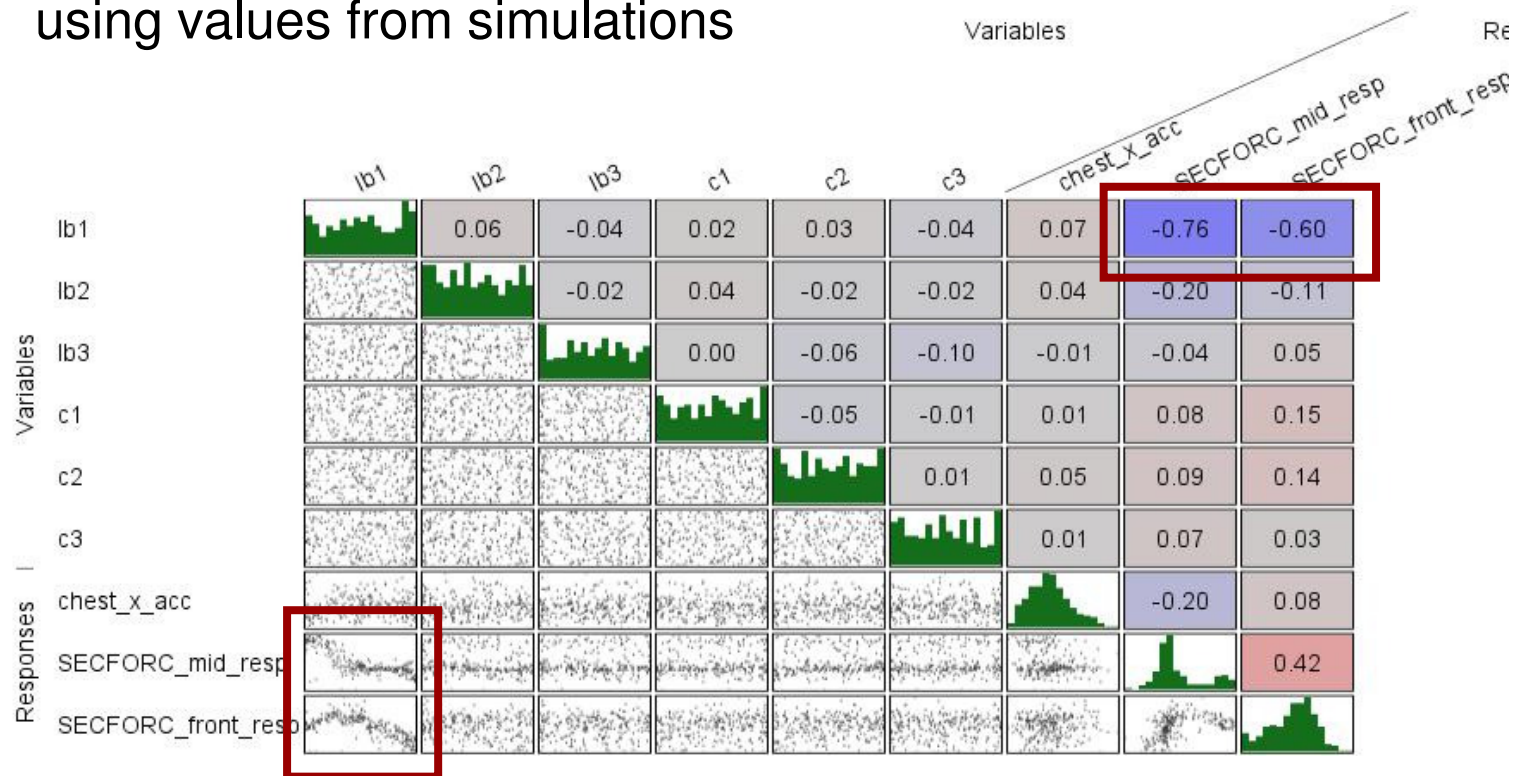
using values from simulations

Variables

Re

| | lb1 | lb2 | lb3 | c1 | c2 | c3 | chest_x_acc | SECFORC_mid_resp | SECFORC_front_resp |
|---|---|---|---|---|---|---|---|---|---|
| lb1 | | 0.06 | -0.04 | 0.02 | 0.03 | -0.04 | 0.07 | -0.76 | -0.60 |
| lb2 | | | -0.02 | 0.04 | -0.02 | -0.02 | 0.04 | -0.20 | -0.11 |
| lb3 | | | | 0.00 | -0.06 | -0.10 | -0.01 | -0.04 | 0.05 |
| c1 | | | | | -0.05 | -0.01 | 0.01 | 0.08 | 0.15 |
| c2 | | | | | | 0.01 | 0.05 | 0.09 | 0.14 |
| c3 | | | | | | | 0.01 | 0.07 | 0.03 |
| chest_x_acc | | | | | | | | -0.20 | 0.08 |
| SECFORC_mid_resp | | | | | | | | | 0.42 |
| SECFORC_front_resp | | | | | | | | | |

Variables

Responses